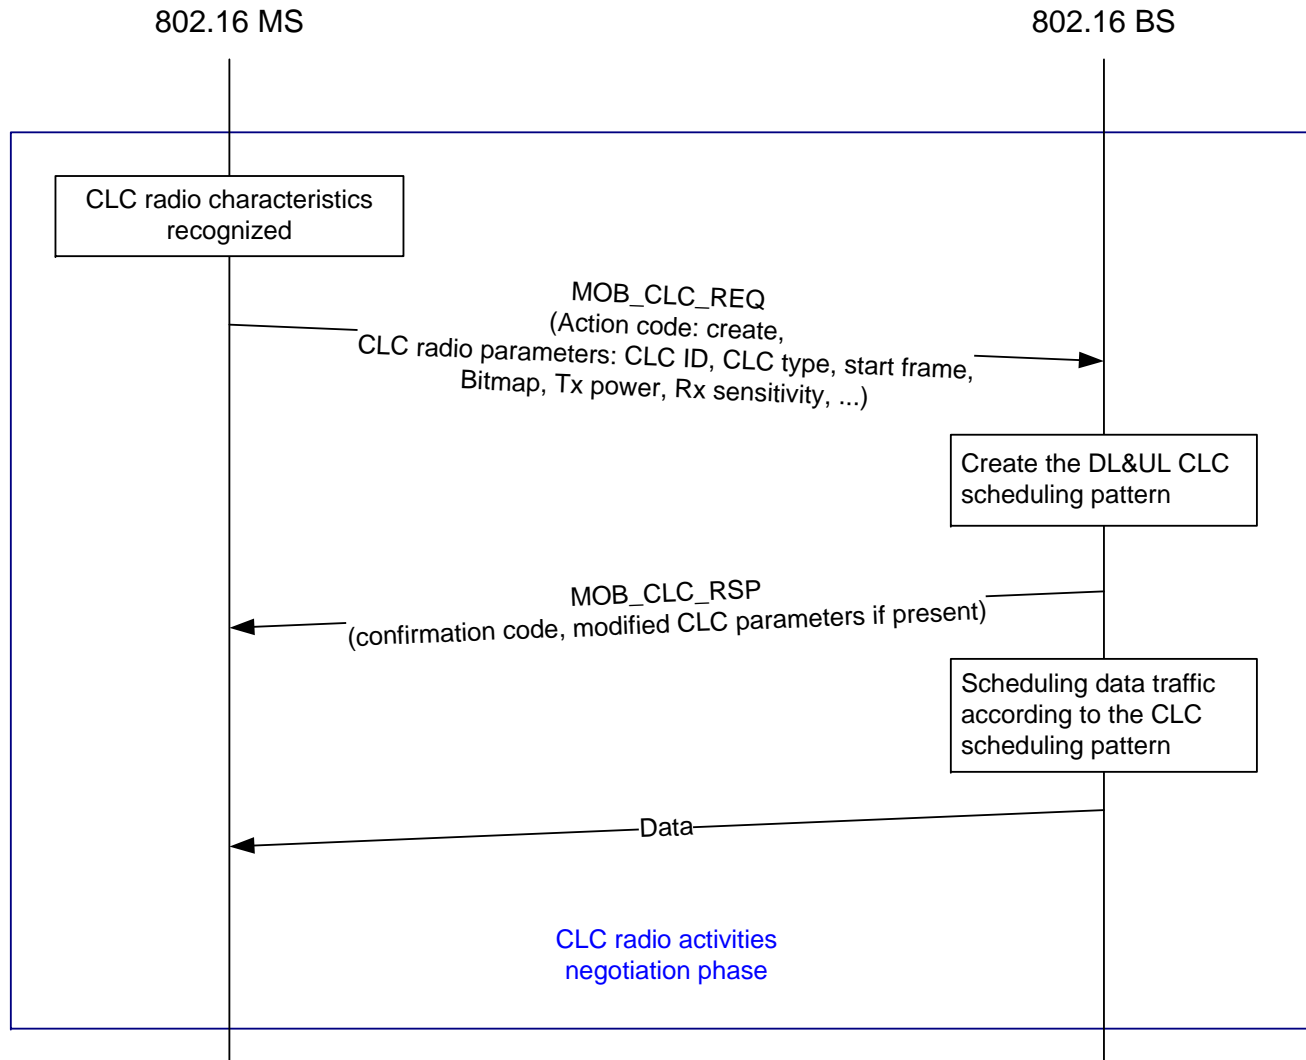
802.16 MS

802.16 BS

CLC radio characteristics recognized

MOB_CLC_REQ
(Action code: create,
CLC radio parameters: CLC ID, CLC type, start frame,
Bitmap, Tx power, Rx sensitivity, ...)

Create the DL&UL CLC scheduling pattern

MOB_CLC_RSP
(confirmation code, modified CLC parameters if present)

Scheduling data traffic according to the CLC scheduling pattern

Data

CLC radio activities negotiation phase